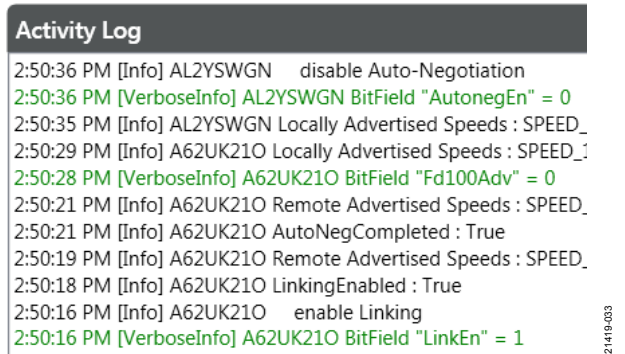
Activity Log

2:50:36 PM [Info] AL2YSWGN disable Auto-Negotiation
2:50:36 PM [VerboseInfo] AL2YSWGN BitField "AutonegEn" = 0
2:50:35 PM [Info] AL2YSWGN Locally Advertised Speeds : SPEED_
2:50:29 PM [Info] A62UK21O Locally Advertised Speeds : SPEED_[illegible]
2:50:28 PM [VerboseInfo] A62UK21O BitField "Fd100Adv" = 0
2:50:21 PM [Info] A62UK21O Remote Advertised Speeds : SPEED_
2:50:21 PM [Info] A62UK21O AutoNegCompleted : True
2:50:19 PM [Info] A62UK21O Remote Advertised Speeds : SPEED_
2:50:18 PM [Info] A62UK21O LinkingEnabled : True
2:50:16 PM [Info] A62UK21O enable Linking
2:50:16 PM [VerboseInfo] A62UK21O BitField "LinkEn" = 1

21419-033